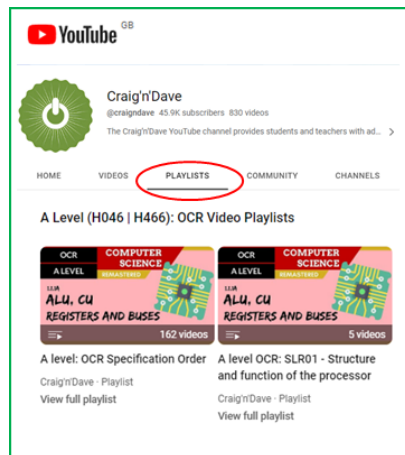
YouTube GB

Craig'n'Dave
@craigndave 45.9K subscribers 830 videos
The Craig'n'Dave YouTube channel provides students and teachers with ad... >

HOME VIDEOS PLAYLISTS COMMUNITY CHANNELS

A Level (H046 | H466): OCR Video Playlists

OCR
A LEVEL
COMPUTER SCIENCE
REMASTERED
1.1.1A
ALU, CU
REGISTERS AND BUSES
162 videos

A level: OCR Specification Order
Craig'n'Dave · Playlist
View full playlist

OCR
A LEVEL
COMPUTER SCIENCE
REMASTERED
1.1.1A
ALU, CU
REGISTERS AND BUSES
5 videos

A level OCR: SLR01 - Structure and function of the processor
Craig'n'Dave · Playlist
View full playlist